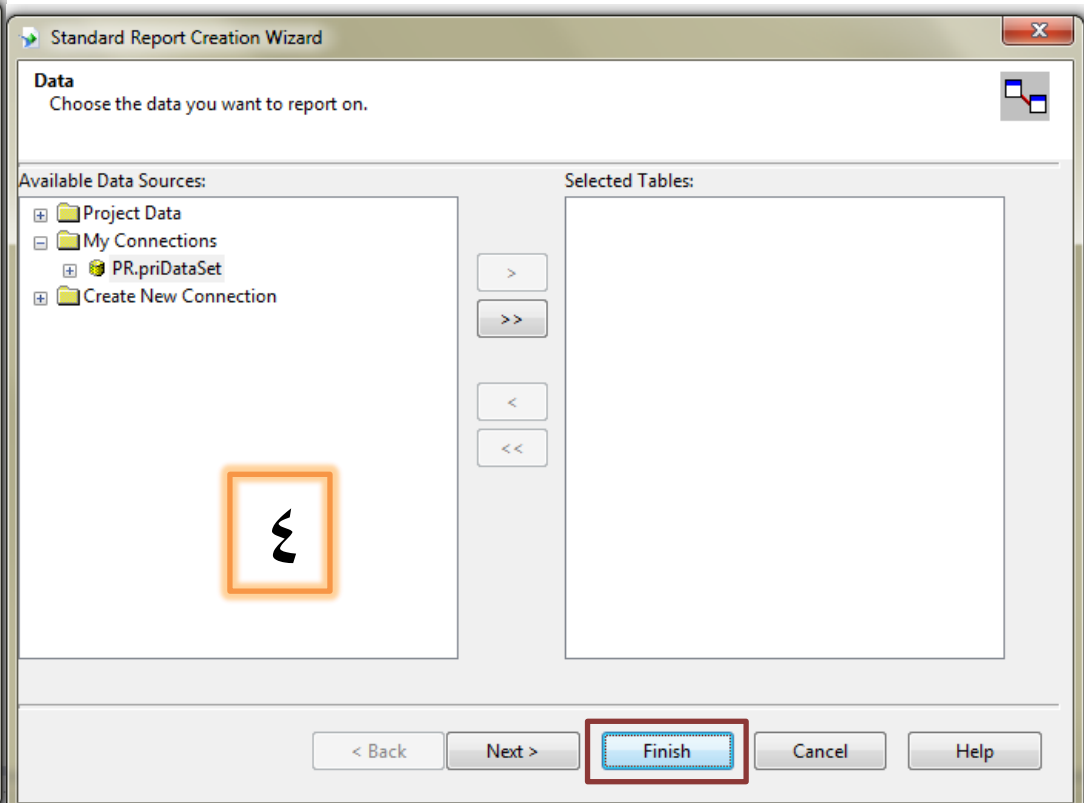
Standard Report Creation Wizard

Data
Choose the data you want to report on.

Available Data Sources:
Project Data
My Connections
PR.priDataSet
Create New Connection

Selected Tables:

>
>>
<
<<

٤

< Back
Next >
Finish
Cancel
Help